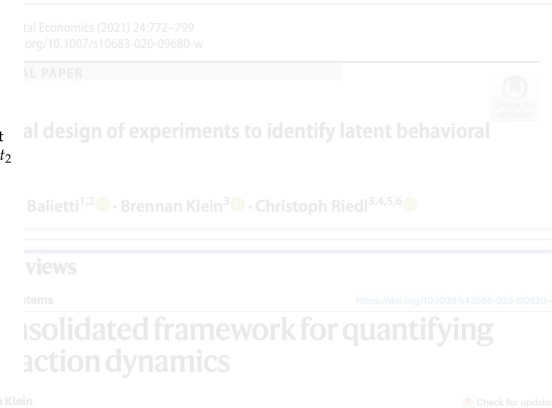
t
$t_2$

tal Economics (2021) 24:772–799
.org/10.1007/s10683-020-09680-w

AL PAPER

Check for updates

al design of experiments to identify latent behavioral

Balietti$^{1,2}$ · Brennan Klein$^{3}$ · Christoph Riedl$^{3,4,5,6}$

views

stems

https://doi.org/10.1038/s43588-023-00820-

isolidated framework for quantifying action dynamics

Klein

Check for update